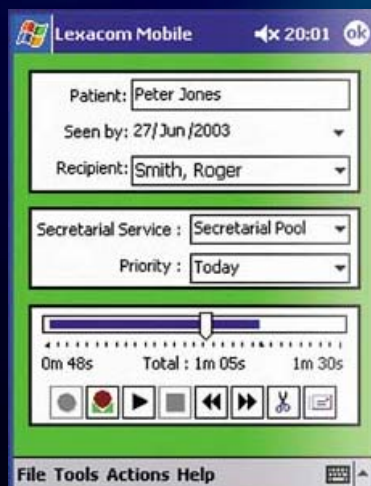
Lexacom Mobile 20:01 ok

Patient: Peter Jones

Seen by: 27/Jun/2003

Recipient: Smith, Roger

Secretarial Service : Secretarial Pool

Priority : Today

0m 48s Total : 1m 05s 1m 30s

File Tools Actions Help